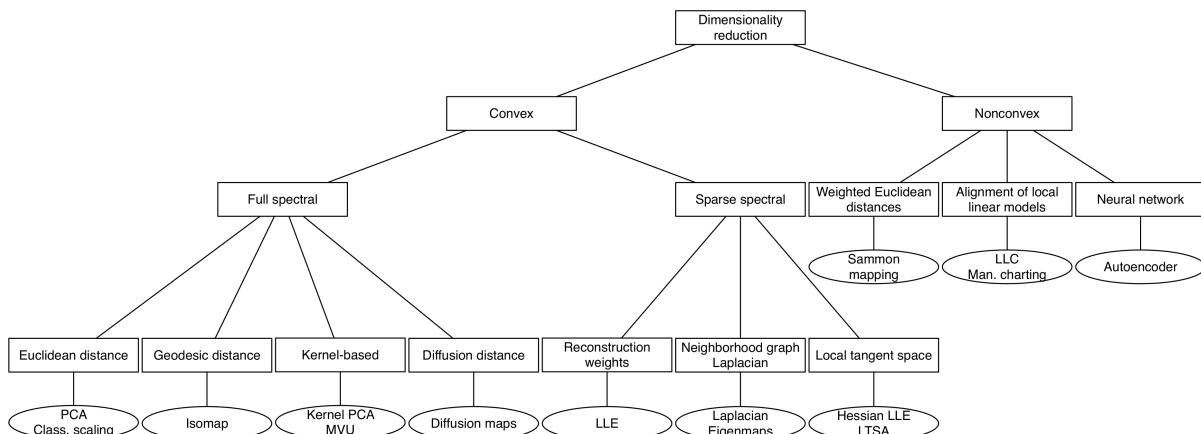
Dimensionality reduction

Convex

Nonconvex

Full spectral

Sparse spectral

Weighted Euclidean distances

Alignment of local linear models

Neural network

Sammon mapping

LLC Man. charting

Autoencoder

Euclidean distance

Geodesic distance

Kernel-based

Diffusion distance

Reconstruction weights

Neighborhood graph Laplacian

Local tangent space

PCA Class. scaling

Isomap

Kernel PCA MVU

Diffusion maps

LLE

Laplacian Eigenmaps

Hessian LLE LTSA